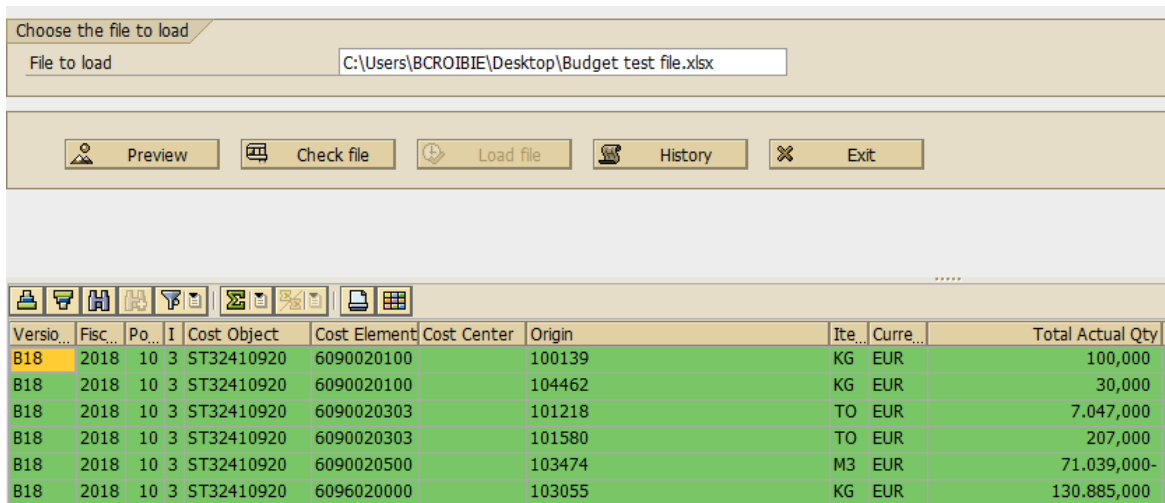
Choose the file to load

File to load C:\Users\BCROIBIE\Desktop\Budget test file.xlsx

Preview Check file Load file History Exit

| Versio... | Fisc... | Po... | I | Cost Object | Cost Element | Cost Center | Origin | Ite... | Curre... | Total Actual Qty |
|---|---|---|---|---|---|---|---|---|---|---|
| B18 | 2018 | 10 | 3 | ST32410920 | 6090020100 | | 100139 | KG | EUR | 100,000 |
| B18 | 2018 | 10 | 3 | ST32410920 | 6090020100 | | 104462 | KG | EUR | 30,000 |
| B18 | 2018 | 10 | 3 | ST32410920 | 6090020303 | | 101218 | TO | EUR | 7.047,000 |
| B18 | 2018 | 10 | 3 | ST32410920 | 6090020303 | | 101580 | TO | EUR | 207,000 |
| B18 | 2018 | 10 | 3 | ST32410920 | 6090020500 | | 103474 | M3 | EUR | 71.039,000- |
| B18 | 2018 | 10 | 3 | ST32410920 | 6096020000 | | 103055 | KG | EUR | 130.885,000 |